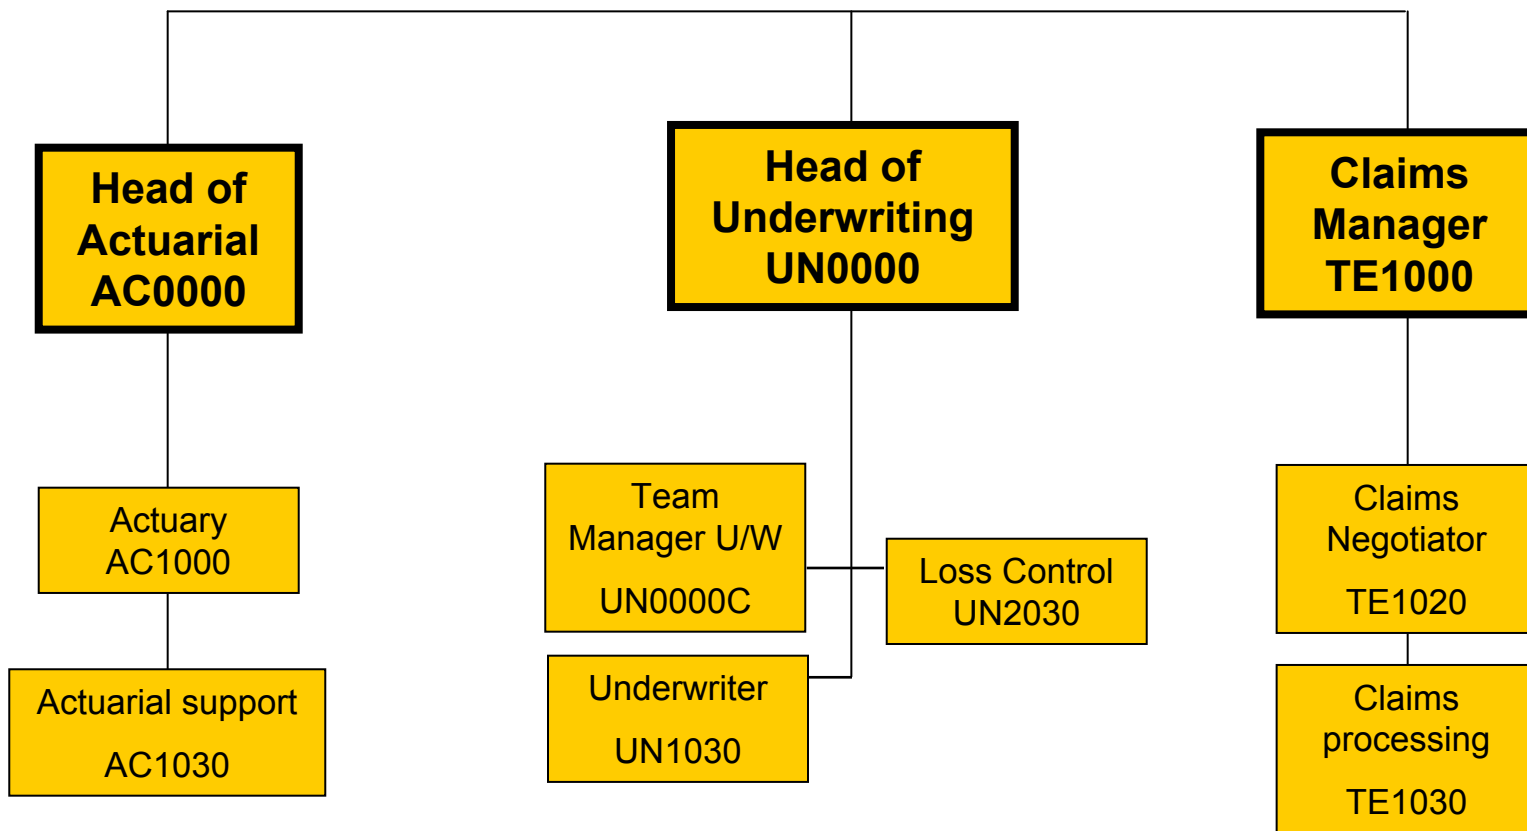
Head of Actuarial AC0000

Head of Underwriting UN0000

Claims Manager TE1000

Actuary AC1000

Actuarial support AC1030

Team Manager U/W UN0000C

Loss Control UN2030

Underwriter UN1030

Claims Negotiator TE1020

Claims processing TE1030